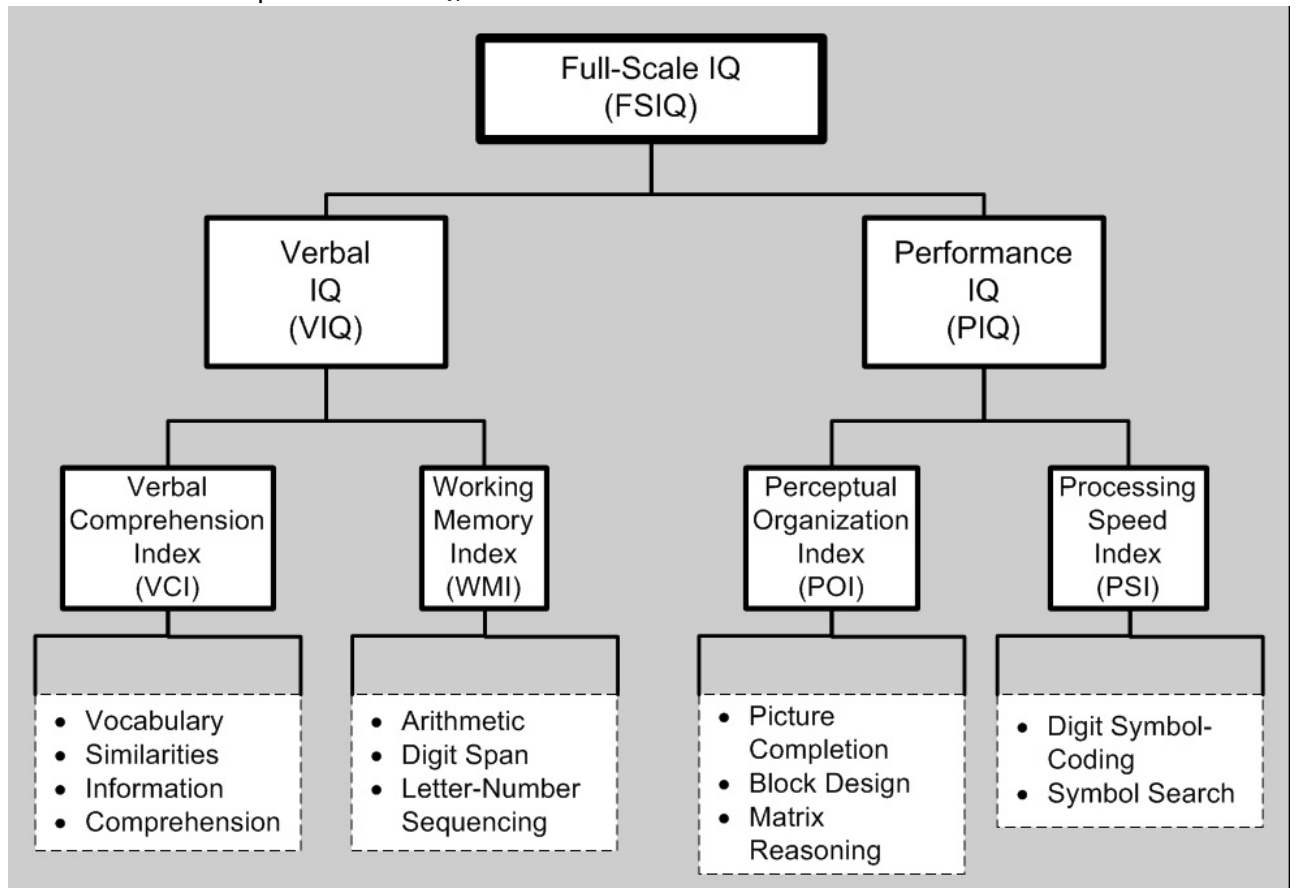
Full-Scale IQ
(FSIQ)

Verbal
IQ
(VIQ)

Performance
IQ
(PIQ)

Verbal Comprehension Index (VCI)

Working Memory Index (WMI)

Perceptual Organization Index (POI)

Processing Speed Index (PSI)

- Vocabulary
- Similarities
- Information
- Comprehension

- Arithmetic
- Digit Span
- Letter-Number Sequencing

- Picture Completion
- Block Design
- Matrix Reasoning

- Digit Symbol-Coding
- Symbol Search